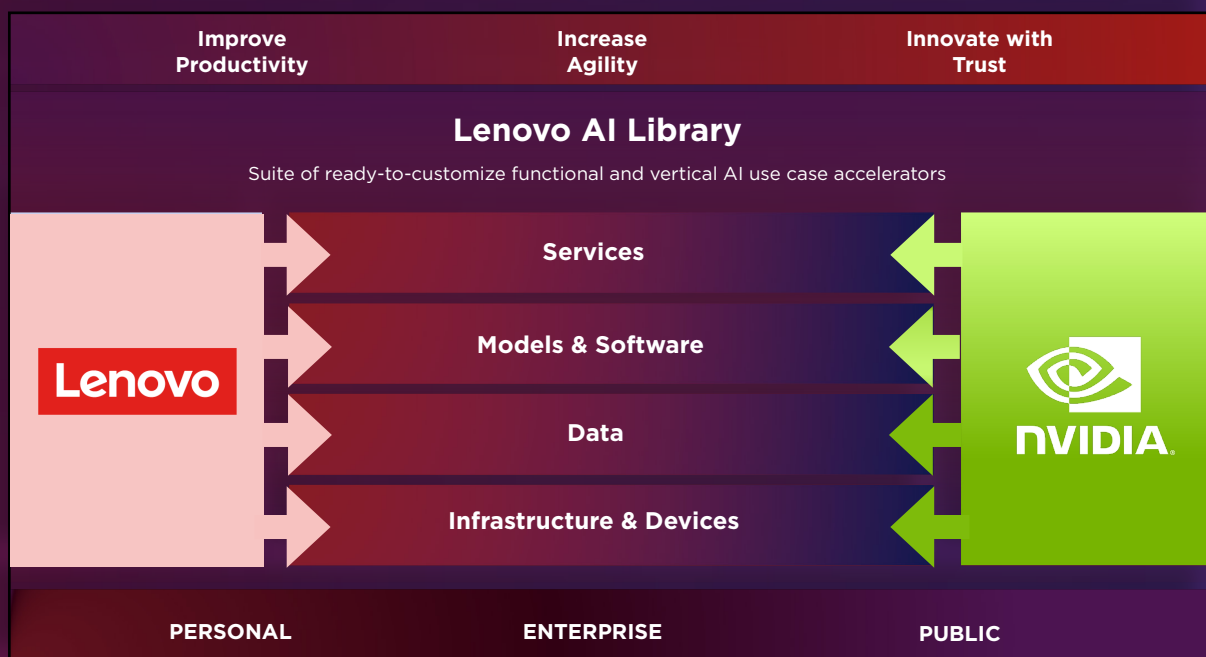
Improve Productivity

Increase Agility

Innovate with Trust

Lenovo AI Library

Suite of ready-to-customize functional and vertical AI use case accelerators

Lenovo

Services

Models & Software

Data

Infrastructure & Devices

NVIDIA.

PERSONAL

ENTERPRISE

PUBLIC